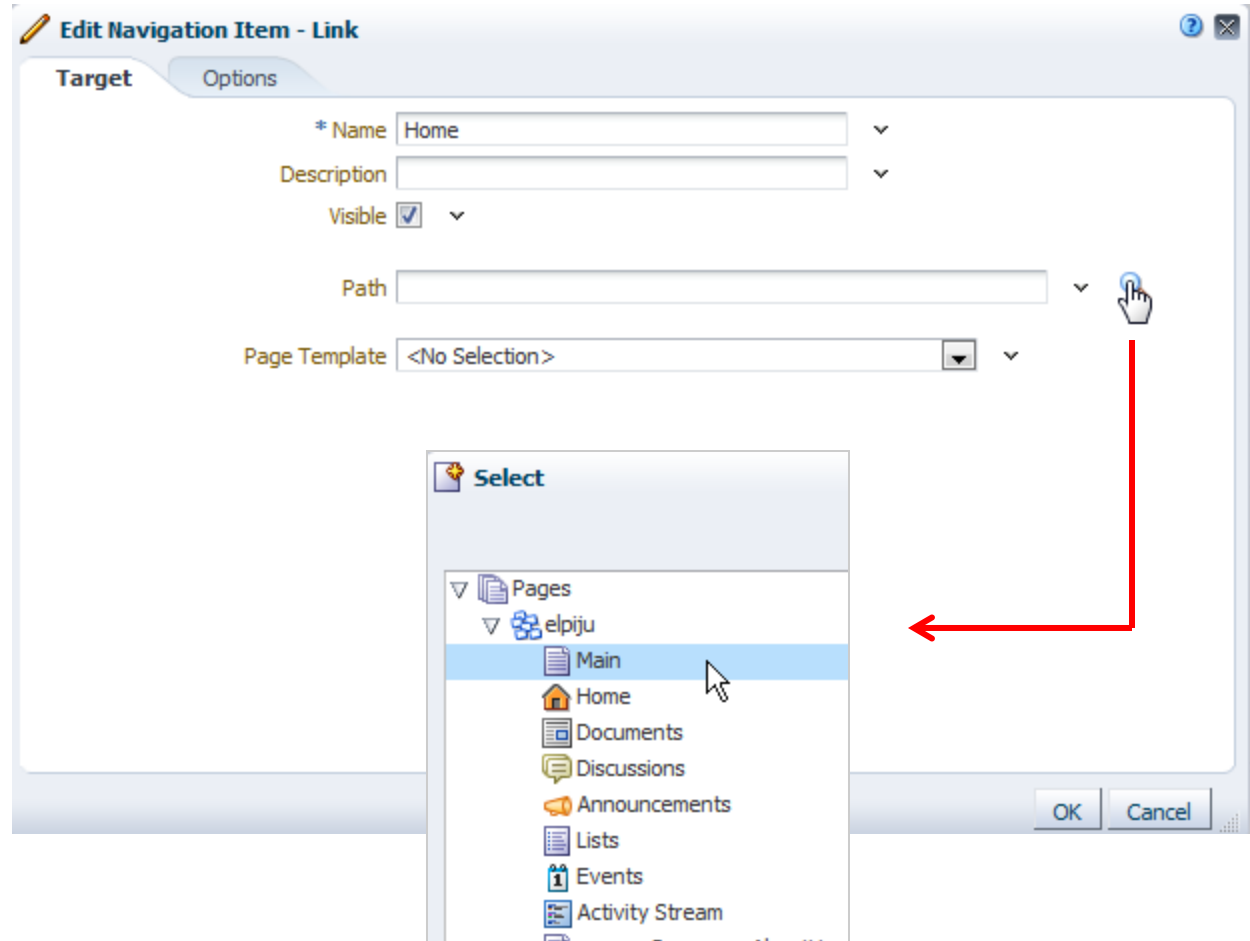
Edit Navigation Item - Link

Target

Options

* Name Home

Description

Visible

Path

Page Template <No Selection>

Select

Pages

elpiju

Main

Home

Documents

Discussions

Announcements

Lists

Events

Activity Stream

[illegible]

OK

Cancel